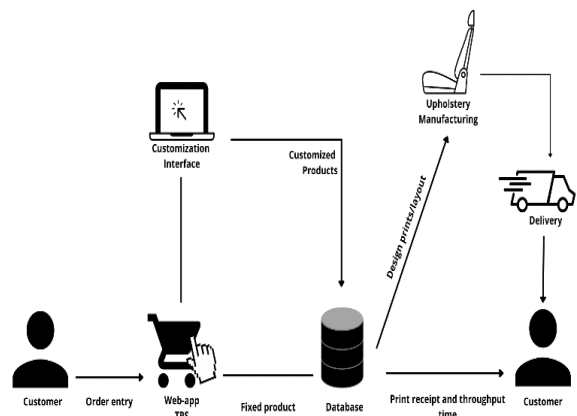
Upholstery Manufacturing

Customization Interface

Customized Products

Design prints/layout

Delivery

Customer

Order entry

Web-app TPS

Fixed product

Database

Print receipt and throughput time

Customer